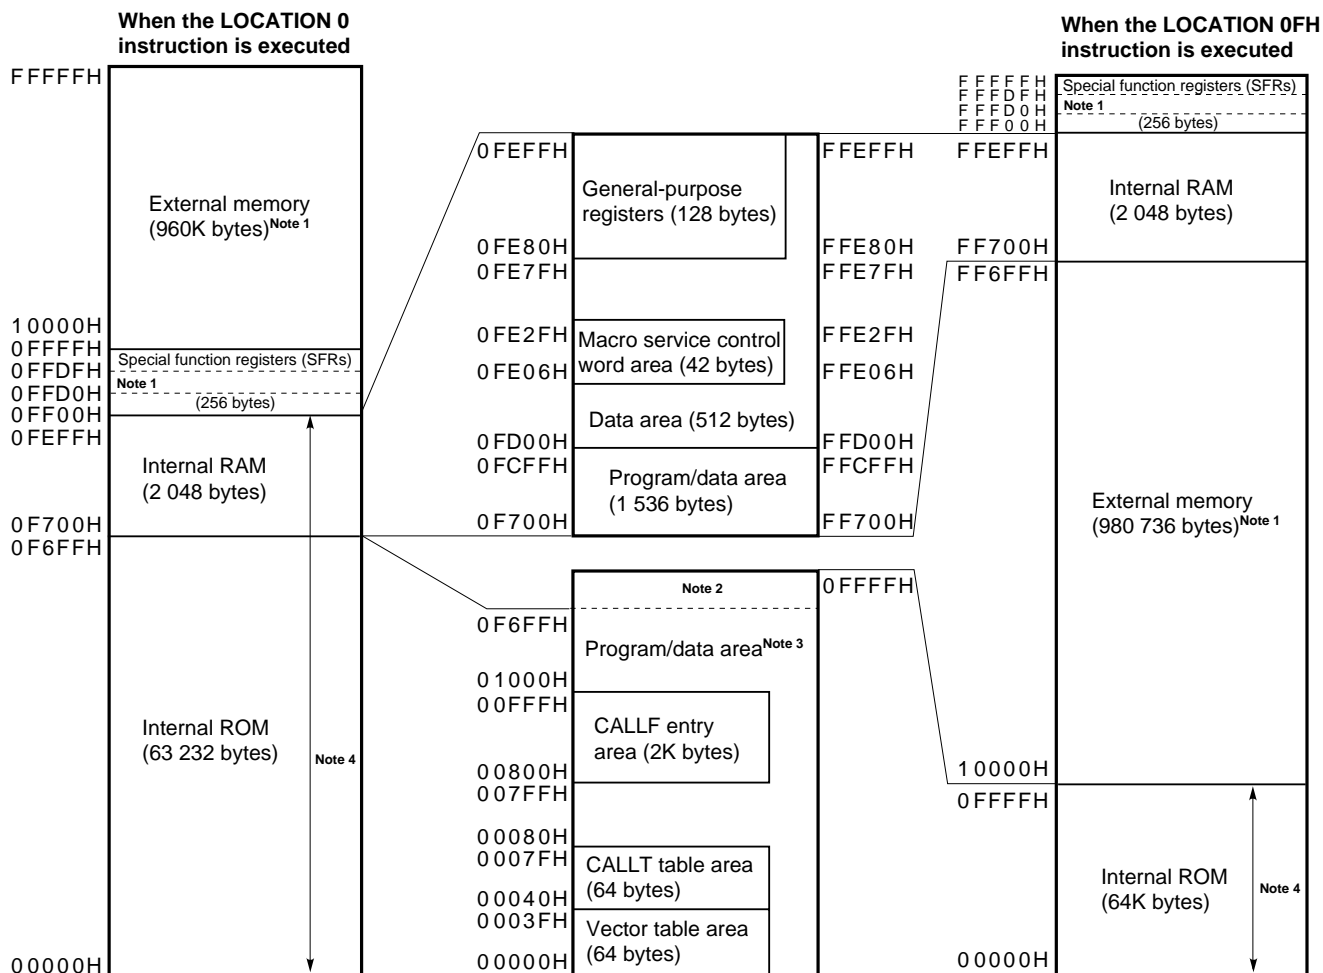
When the LOCATION 0 instruction is executed

FFFFFH

External memory (960K bytes)$^{Note\ 1}$

10000H
0FFFFH
0FFDFH
0FFD0H
0FF00H
0FEFFH

Special function registers (SFRs)
Note 1
(256 bytes)

Internal RAM (2 048 bytes)

0F700H
0F6FFH

Internal ROM (63 232 bytes)

Note 4

00000H

0FEFFH
0FE80H
0FE7FH
0FE2FH
0FE06H
0FD00H
0FCFFH
0F700H

General-purpose registers (128 bytes)

Macro service control word area (42 bytes)

Data area (512 bytes)

Program/data area (1 536 bytes)

FFEFFH
FFE80H
FFE7FH
FFE2FH
FFE06H
FFD00H
FFCFFH
FF700H

Note 2

0FFFFH

0F6FFH

Program/data area$^{Note\ 3}$

01000H
00FFFH

CALLF entry area (2K bytes)

00800H
007FFH

00080H
0007FH

CALLT table area (64 bytes)

00040H
0003FH

Vector table area (64 bytes)

00000H

When the LOCATION 0FH instruction is executed

FFFFFH
FFFDFH
FFFD0H
FFF00H

Special function registers (SFRs)
Note 1
(256 bytes)

FFEFFH

Internal RAM (2 048 bytes)

FF700H
FF6FFH

External memory (980 736 bytes)$^{Note\ 1}$

10000H
0FFFFH

Internal ROM (64K bytes)

Note 4

00000H